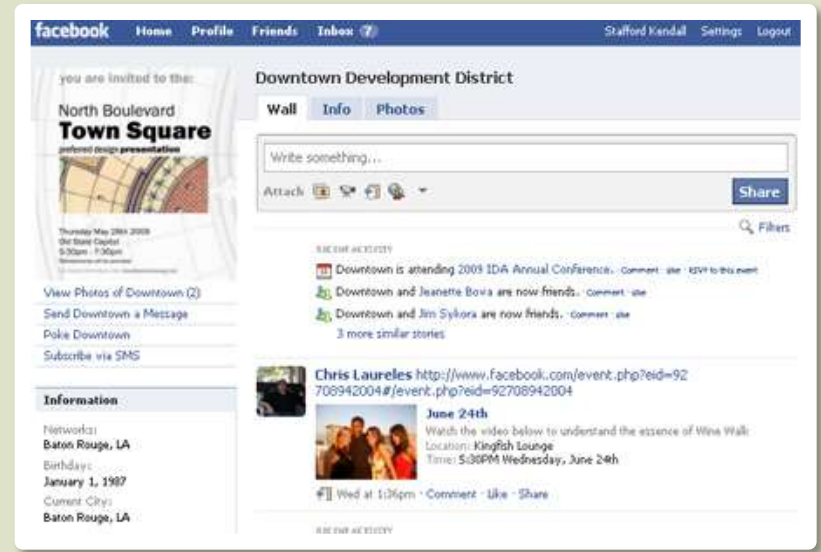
facebook Home Profile Friends Inbox 7 Stafford Kendall Settings Logout

you are invited to the:

North Boulevard
Town Square
preferred design presentation

Thursday May 28th 2009
Old State Capitol
5:30pm - 7:30pm
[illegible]

View Photos of Downtown (2)
Send Downtown a Message
Poke Downtown
Subscribe via SMS

Information

Networks:
Baton Rouge, LA
Birthday:
January 1, 1987
Current City:
Baton Rouge, LA

Downtown Development District

Wall Info Photos

Write something...

Attach

Share

Filters

RECENT ACTIVITY

Downtown is attending 2009 IDA Annual Conference. · Comment · Like · RSVP to this event

Downtown and Jeanette Bova are now friends. · Comment · Like

Downtown and Jim Sykora are now friends. · Comment · Like

3 more similar stories

Chris Laureles http://www.facebook.com/event.php?eid=92708942004#/event.php?eid=92708942004

June 24th
Watch the video below to understand the essence of Wine Walk
Location: Kingfish Lounge
Time: 5:30PM Wednesday, June 24th

Wed at 1:36pm · Comment · Like · Share

RECENT ACTIVITY